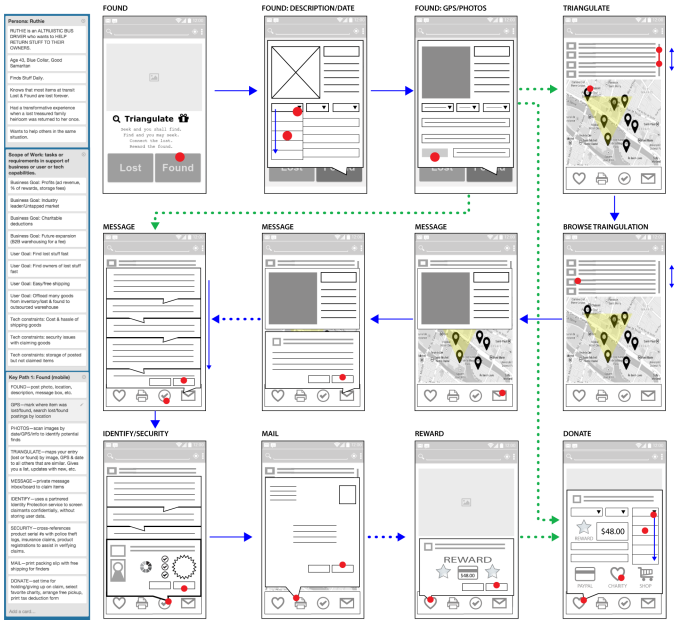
Persona: Ruthie

RUTHIE is an ALTRUISTIC BUS DRIVER who wants to HELP RETURN STUFF TO THEIR OWNERS.

Age 43, Blue Collar, Good Samaritan

Finds Stuff Daily.

Knows that most items at transit Lost & Found are lost forever.

Had a transformative experience when a lost treasured family heirloom was returned to her once.

Wants to help others in the same situation.

Scope of Work: tasks or requirements in support of business or user or tech capabilities.

Business Goal: Profits (ad revenue, % of rewards, storage fees)

Business Goal: Industry leader/Untapped market

Business Goal: Charitable deductions

Business Goal: Future expansion (B2B warehousing for a fee)

User Goal: Find lost stuff fast

User Goal: Find owners of lost stuff fast

User Goal: Easy/free shipping

User Goal: Offload many goods from inventory/last & found to outsourced warehouses

Tech constraints: Cost & hassle of shipping goods

Tech constraints: security issues with claiming goods

Tech constraints: storage of posted but not claimed items

Key Path 1: Found (mobile)

FOUND—post photo, location, description, message box, etc.

GPS—mark where item was lost/found, search lost/found postings by location

PHOTOS—scan images by date/GPS/info to identify potential finds

TRIANGULATE—maps your entry (lost or found) by image, GPS & date to all others that are similar. Gives you a list, updates with new, etc.

MESSAGE—private message inbox/board to claim items

IDENTIFY—uses a partnered Identity Protection service to screen claimants confidentially, without storing user data.

SECURITY—cross-references product serial #s with police theft logs, insurance claims, product registrations to assist in verifying claims.

MAIL—print packing slip with free shipping for finders

DONATE—set time for holding/giving up on claim, select favorite charity, arrange free pickup, print tax deduction form

Add a card...

FOUND

Triangulate

Seek and you shall find.
Find and you may seek.
Connect the lost.
Reward the found.

Lost

Found

FOUND: DESCRIPTION/DATE

FOUND: GPS/PHOTOS

TRIANGULATE

BROWSE TRAINGULATION

MESSAGE

MESSAGE

MESSAGE

IDENTIFY/SECURITY

MAIL

REWARD

REWARD

$48.00

DONATE

$48.00

REWARD

PAYPAL

CHARITY

SHOP